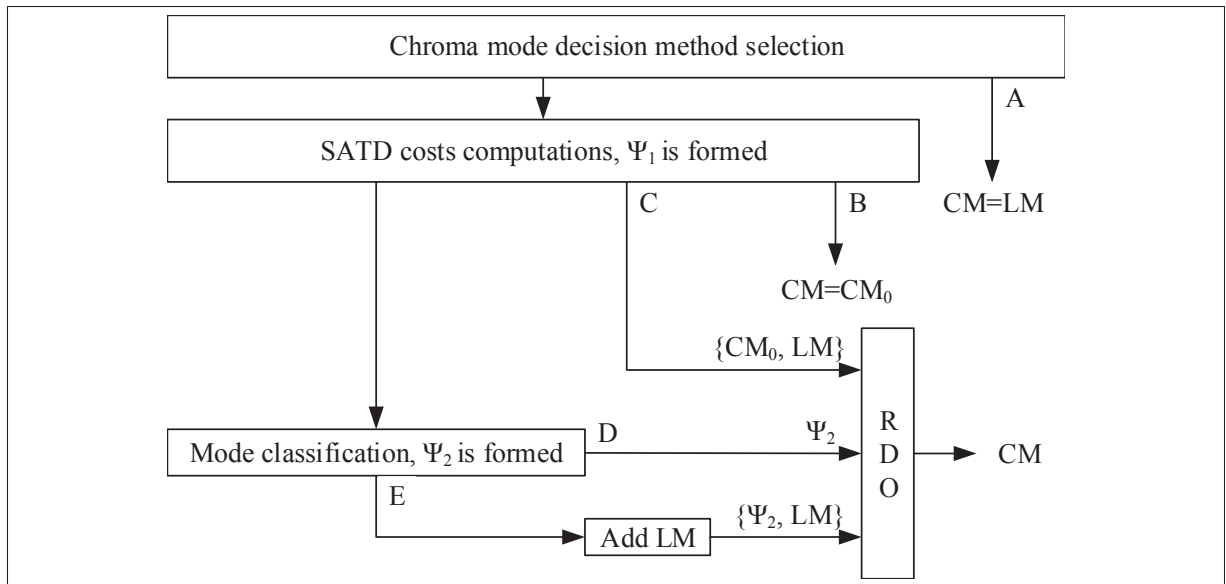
Chroma mode decision method selection

A

SATD costs computations, $\Psi_1$ is formed

C

B

CM=LM

CM=$CM_0$

{$CM_0$, LM}

R
D
O

Mode classification, $\Psi_2$ is formed

D

$\Psi_2$

CM

E

Add LM

{$\Psi_2$, LM}